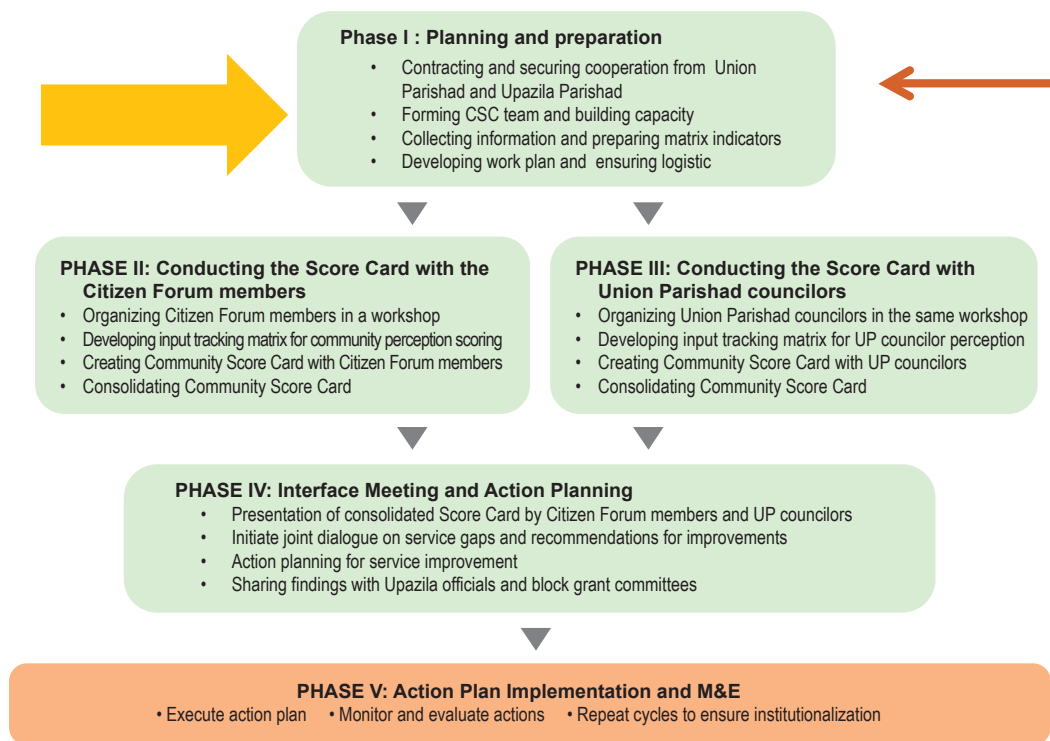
Phase I : Planning and preparation

- Contracting and securing cooperation from Union Parishad and Upazila Parishad
- Forming CSC team and building capacity
- Collecting information and preparing matrix indicators
- Developing work plan and ensuring logistic

PHASE II: Conducting the Score Card with the Citizen Forum members

- Organizing Citizen Forum members in a workshop
- Developing input tracking matrix for community perception scoring
- Creating Community Score Card with Citizen Forum members
- Consolidating Community Score Card

PHASE III: Conducting the Score Card with Union Parishad councilors

- Organizing Union Parishad councilors in the same workshop
- Developing input tracking matrix for UP councilor perception
- Creating Community Score Card with UP councilors
- Consolidating Community Score Card

PHASE IV: Interface Meeting and Action Planning

- Presentation of consolidated Score Card by Citizen Forum members and UP councilors
- Initiate joint dialogue on service gaps and recommendations for improvements
- Action planning for service improvement
- Sharing findings with Upazila officials and block grant committees

PHASE V: Action Plan Implementation and M&E

• Execute action plan • Monitor and evaluate actions • Repeat cycles to ensure institutionalization